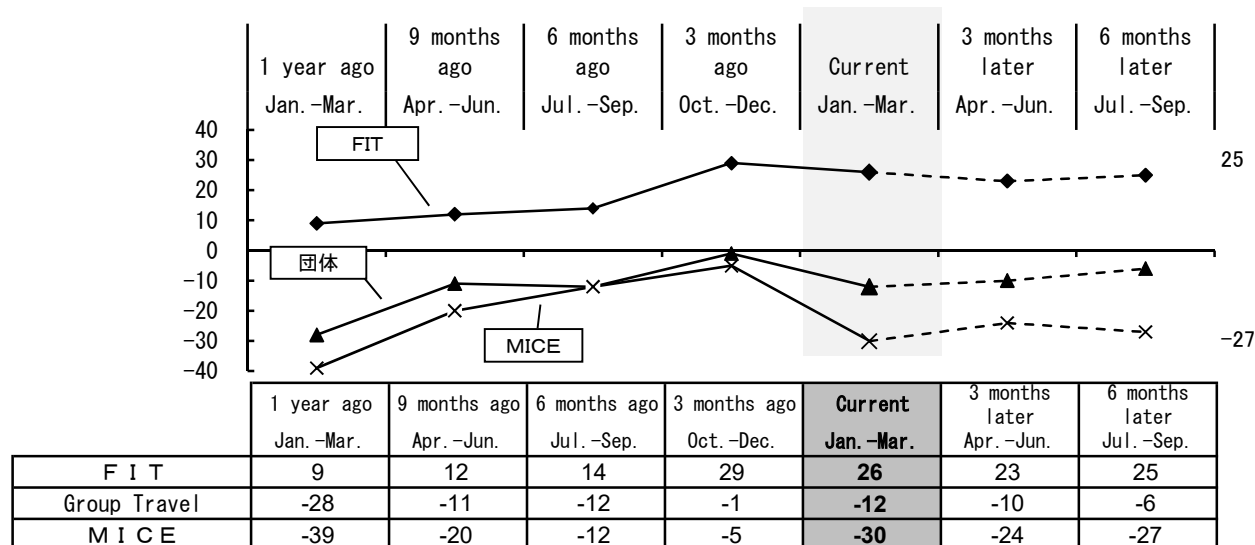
| 1 year ago Jan.－Mar. | 9 months ago Apr.－Jun. | 6 months ago Jul.－Sep. | 3 months ago Oct.－Dec. | Current Jan.－Mar. | 3 months later Apr.－Jun. | 6 months later Jul.－Sep. |
|---|---|---|---|---|---|---|

40
30
20
10
0
−10
−20
−30
−40

FIT

25

団体

MICE

−27

| | 1 year ago Jan.－Mar. | 9 months ago Apr.－Jun. | 6 months ago Jul.－Sep. | 3 months ago Oct.－Dec. | **Current Jan.－Mar.** | 3 months later Apr.－Jun. | 6 months later Jul.－Sep. |
|---|---|---|---|---|---|---|---|
| ＦＩＴ | 9 | 12 | 14 | 29 | **26** | 23 | 25 |
| Group Travel | -28 | -11 | -12 | -1 | **-12** | -10 | -6 |
| ＭＩＣＥ | -39 | -20 | -12 | -5 | **-30** | -24 | -27 |